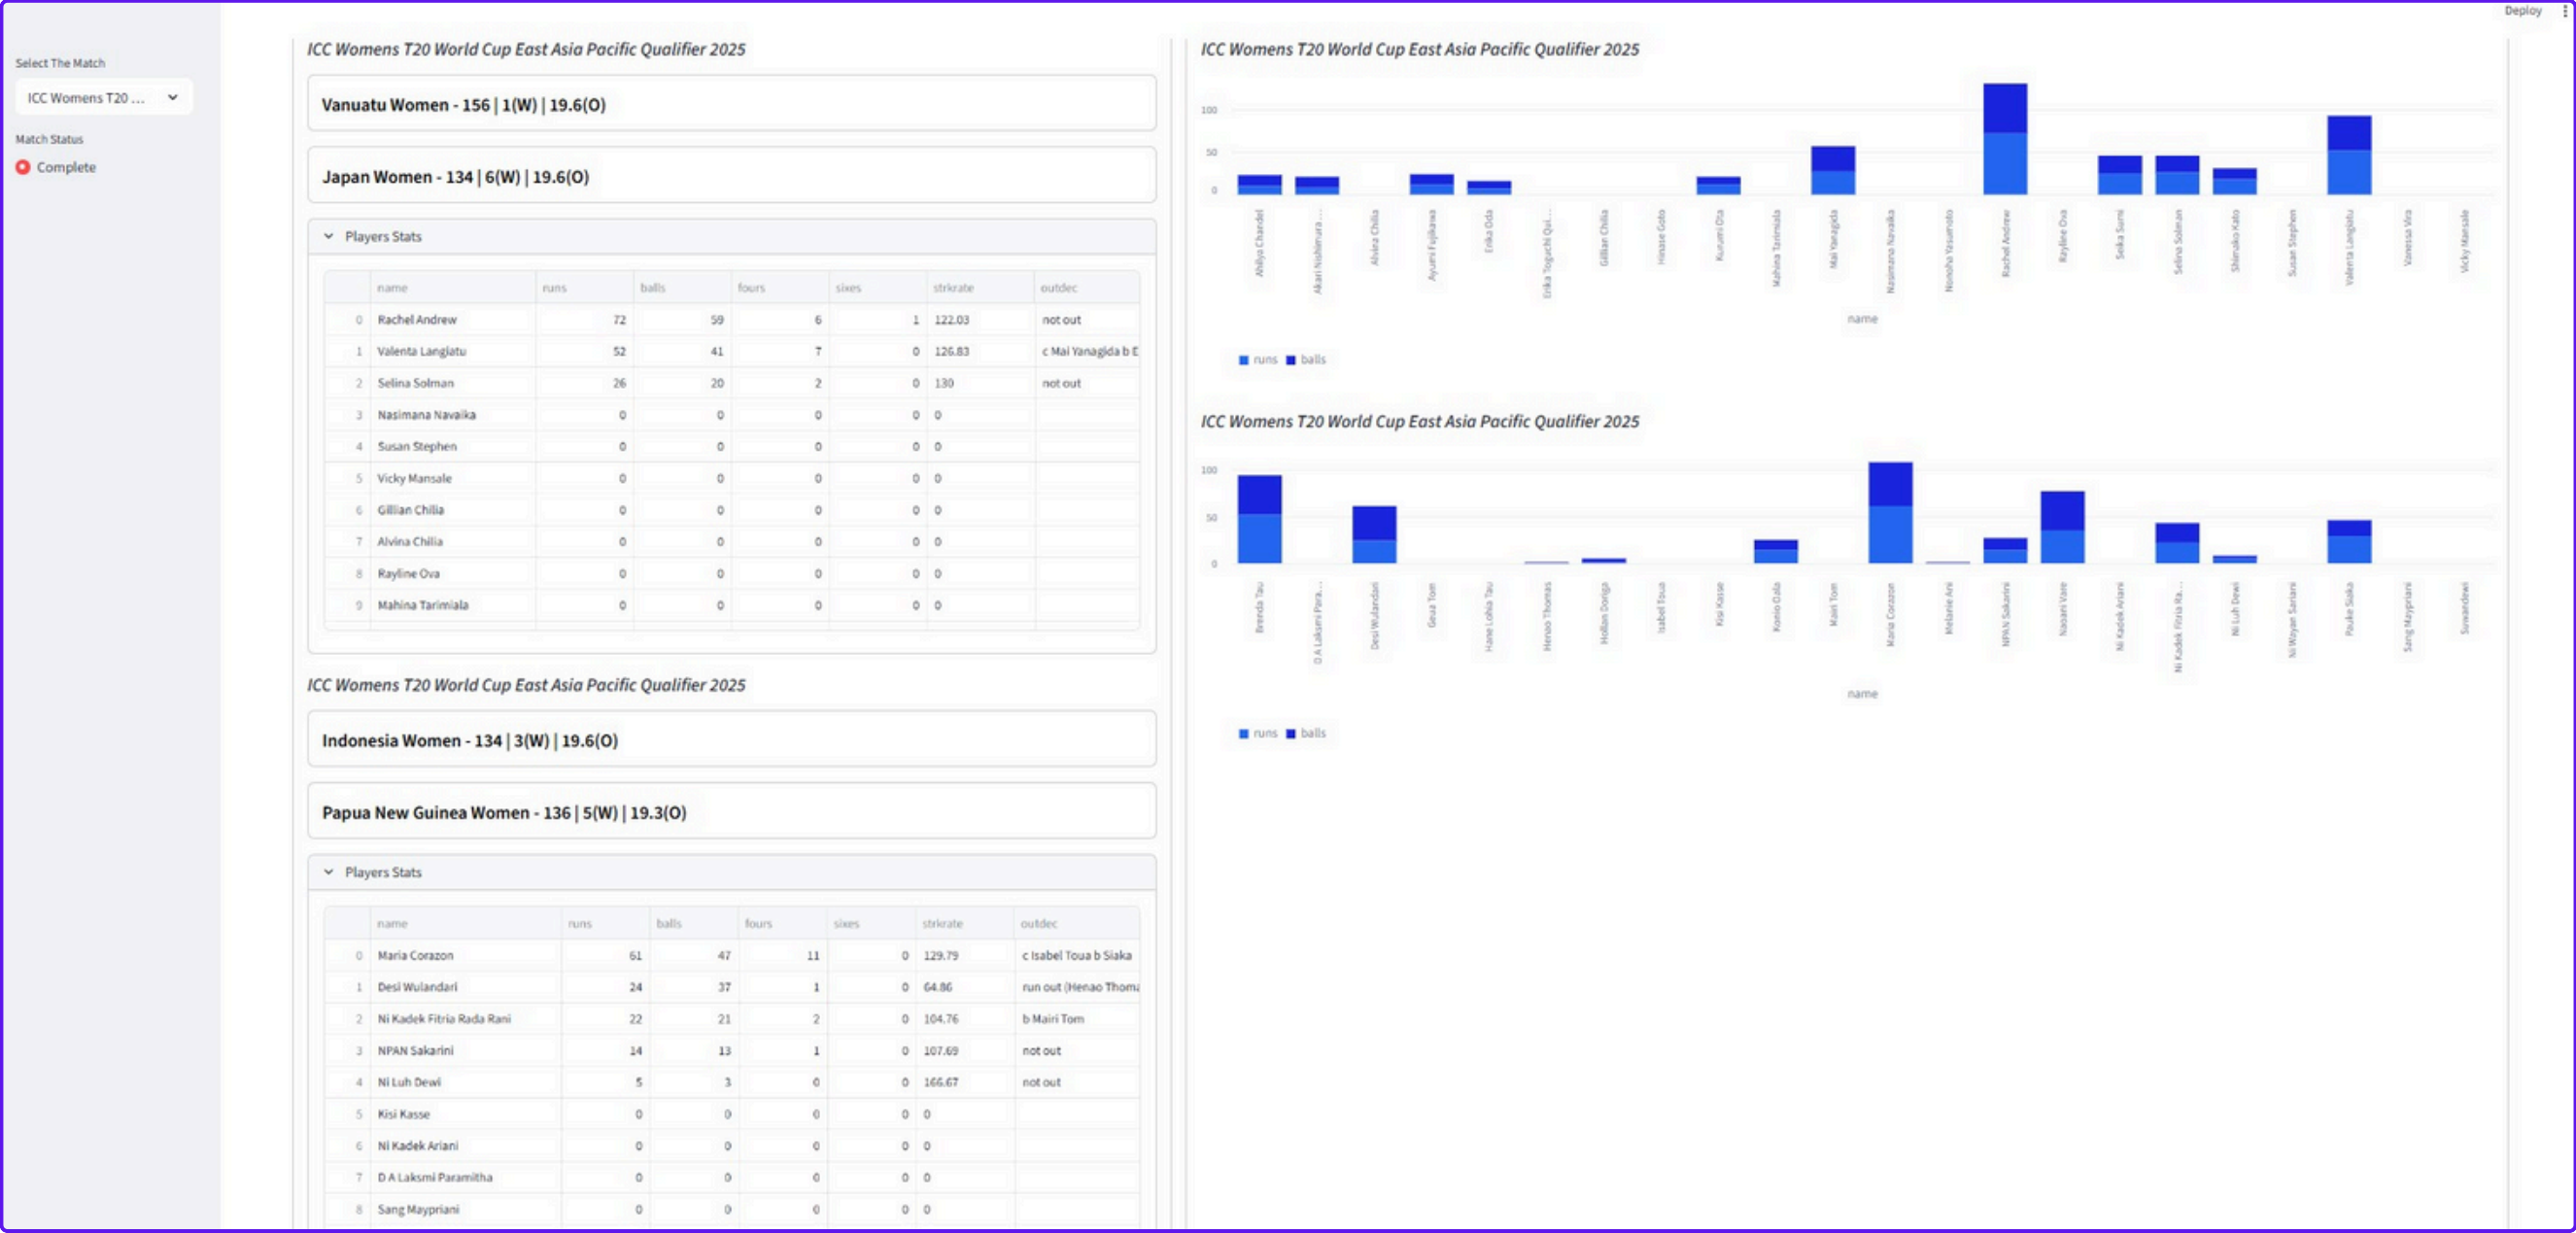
Deploy

Select The Match

ICC Womens T20 ...

Match Status

Complete

ICC Womens T20 World Cup East Asia Pacific Qualifier 2025

Vanuatu Women - 156 | 1(W) | 19.6(O)

Japan Women - 134 | 6(W) | 19.6(O)

Players Stats

| | name | runs | balls | fours | sixes | strkrate | outdec |
|---|---|---|---|---|---|---|---|
| 0 | Rachel Andrew | 72 | 59 | 6 | 1 | 122.03 | not out |
| 1 | Valenta Langiatu | 52 | 41 | 7 | 0 | 126.83 | c Mai Yanagida b E |
| 2 | Selina Solman | 26 | 20 | 2 | 0 | 130 | not out |
| 3 | Nasimana Navaika | 0 | 0 | 0 | 0 | 0 | |
| 4 | Susan Stephen | 0 | 0 | 0 | 0 | 0 | |
| 5 | Vicky Mansale | 0 | 0 | 0 | 0 | 0 | |
| 6 | Gillian Chilia | 0 | 0 | 0 | 0 | 0 | |
| 7 | Alvina Chilia | 0 | 0 | 0 | 0 | 0 | |
| 8 | Rayline Ova | 0 | 0 | 0 | 0 | 0 | |
| 9 | Mahina Tarimiala | 0 | 0 | 0 | 0 | 0 | |

ICC Womens T20 World Cup East Asia Pacific Qualifier 2025

Indonesia Women - 134 | 3(W) | 19.6(O)

Papua New Guinea Women - 136 | 5(W) | 19.3(O)

Players Stats

| | name | runs | balls | fours | sixes | strkrate | outdec |
|---|---|---|---|---|---|---|---|
| 0 | Maria Corazon | 61 | 47 | 11 | 0 | 129.79 | c Isabel Toua b Siaka |
| 1 | Desi Wulandari | 24 | 37 | 1 | 0 | 64.86 | run out (Henao Thoma |
| 2 | Ni Kadek Fitria Rada Rani | 22 | 21 | 2 | 0 | 104.76 | b Mairi Tom |
| 3 | NPAN Sakarini | 14 | 13 | 1 | 0 | 107.69 | not out |
| 4 | Ni Luh Dewi | 5 | 3 | 0 | 0 | 166.67 | not out |
| 5 | Kisi Kasse | 0 | 0 | 0 | 0 | 0 | |
| 6 | Ni Kadek Ariani | 0 | 0 | 0 | 0 | 0 | |
| 7 | D A Laksmi Paramitha | 0 | 0 | 0 | 0 | 0 | |
| 8 | Sang Maypriani | 0 | 0 | 0 | 0 | 0 | |

ICC Womens T20 World Cup East Asia Pacific Qualifier 2025

100
50
0

Ahilya Chandel, Akari Nishimura ..., Alvina Chilia, Ayumi Fujikawa, Erika Oda, Erika Toguchi Qui..., Gillian Chilia, Hinase Goto, Kurumi Ota, Mahina Tarimiala, Mai Yanagida, Nasimana Navaika, Honoka Yasumoto, Rachel Andrew, Rayline Ova, Seika Sumi, Selina Solman, Shiorako Kato, Susan Stephen, Valenta Langiatu, Vanessa Vira, Vicky Mansale

name

runs balls

ICC Womens T20 World Cup East Asia Pacific Qualifier 2025

100
50
0

Brenda Tau, D A Laksmi Para..., Desi Wulandari, Geua Tom, Hane Lohia Tau, Henao Thomas, Hollan Doriga, Isabel Toua, Kisi Kasse, Konio Oala, Mairi Tom, Maria Corazon, Melanie Ani, NPAN Sakarini, Naoani Vare, Ni Kadek Ariani, Ni Kadek Fitria Ra..., Ni Luh Dewi, Ni Wayan Sariani, Pauke Siaka, Sang Maypriani, Suwandewi

name

runs balls